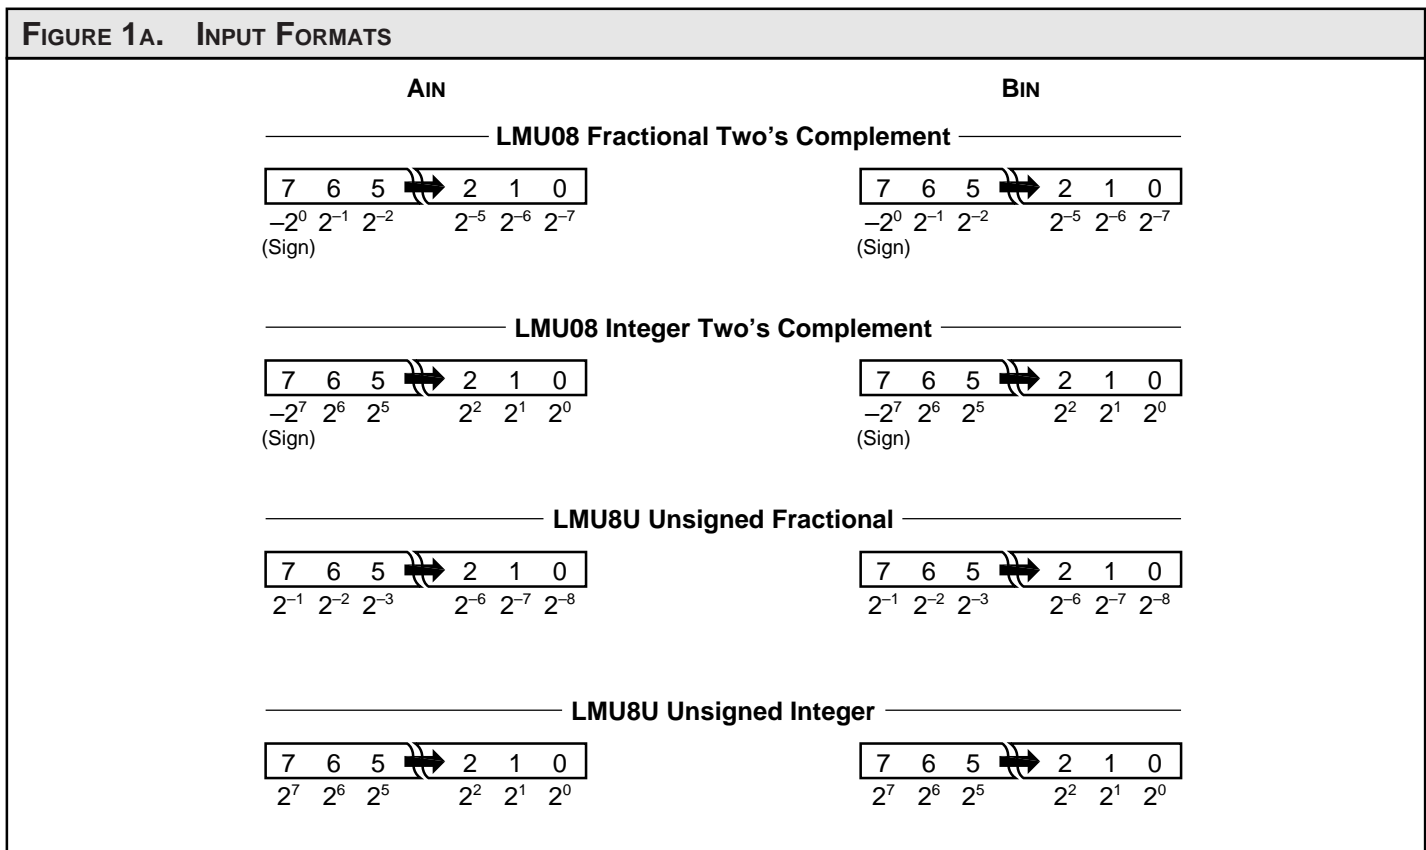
FIGURE 1A. INPUT FORMATS

AIN

BIN

LMU08 Fractional Two's Complement

7 6 5 2 1 0
$-2^0$ $2^{-1}$ $2^{-2}$ $2^{-5}$ $2^{-6}$ $2^{-7}$
(Sign)

7 6 5 2 1 0
$-2^0$ $2^{-1}$ $2^{-2}$ $2^{-5}$ $2^{-6}$ $2^{-7}$
(Sign)

LMU08 Integer Two's Complement

7 6 5 2 1 0
$-2^7$ $2^6$ $2^5$ $2^2$ $2^1$ $2^0$
(Sign)

7 6 5 2 1 0
$-2^7$ $2^6$ $2^5$ $2^2$ $2^1$ $2^0$
(Sign)

LMU8U Unsigned Fractional

7 6 5 2 1 0
$2^{-1}$ $2^{-2}$ $2^{-3}$ $2^{-6}$ $2^{-7}$ $2^{-8}$

7 6 5 2 1 0
$2^{-1}$ $2^{-2}$ $2^{-3}$ $2^{-6}$ $2^{-7}$ $2^{-8}$

LMU8U Unsigned Integer

7 6 5 2 1 0
$2^7$ $2^6$ $2^5$ $2^2$ $2^1$ $2^0$

7 6 5 2 1 0
$2^7$ $2^6$ $2^5$ $2^2$ $2^1$ $2^0$